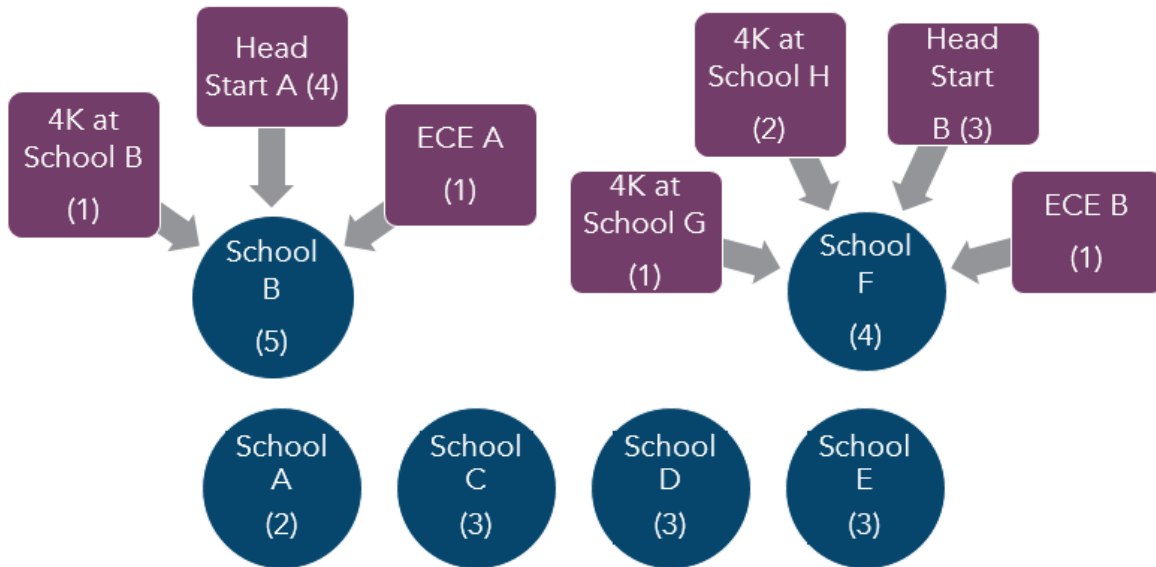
Head Start A (4)

4K at School B (1)

ECE A (1)

School B (5)

4K at School H (2)

Head Start B (3)

4K at School G (1)

ECE B (1)

School F (4)

School A (2)

School C (3)

School D (3)

School E (3)